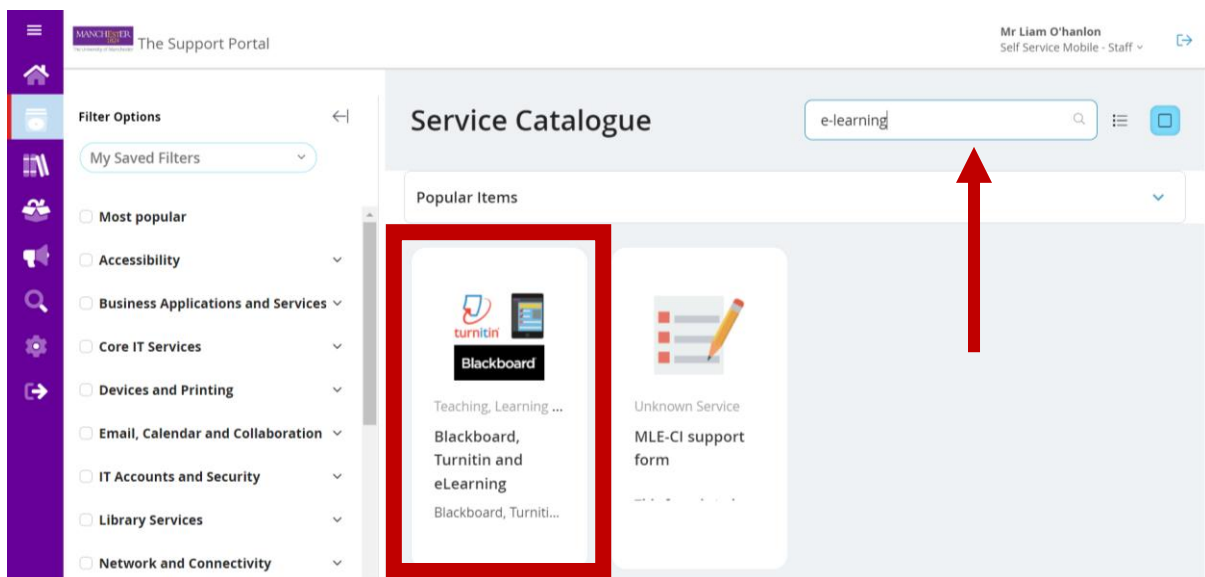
MANCHESTER
The University of Manchester
The Support Portal

Mr Liam O'hanlon
Self Service Mobile - Staff

Filter Options
My Saved Filters
Most popular
Accessibility
Business Applications and Services
Core IT Services
Devices and Printing
Email, Calendar and Collaboration
IT Accounts and Security
Library Services
Network and Connectivity

Service Catalogue
e-learning
Popular Items

turnitin
Blackboard
Teaching, Learning ...
Blackboard, Turnitin and eLearning
Blackboard, Turniti...

Unknown Service
MLE-CI support form
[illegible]